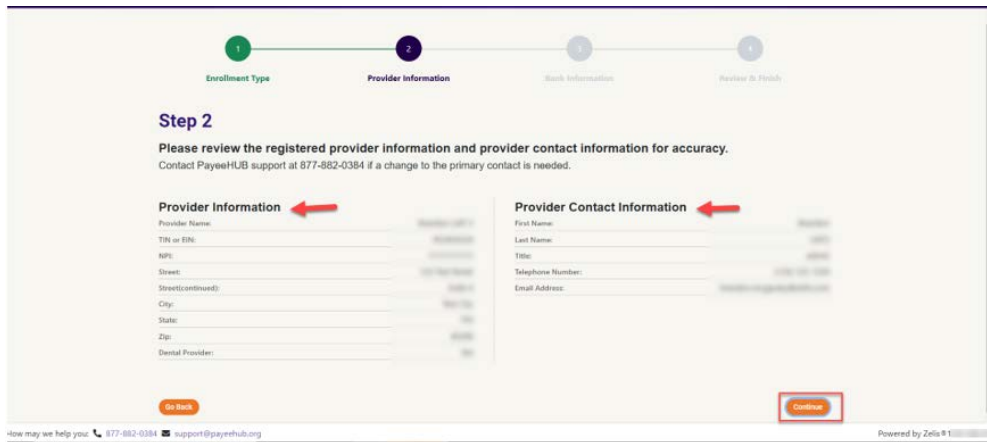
1
Enrollment Type

2
Provider Information

3
Bank Information

4
Review & Finish

Step 2

Please review the registered provider information and provider contact information for accuracy.
Contact PayeeHUB support at 877-882-0384 if a change to the primary contact is needed.

Provider Information

| | |
|---|---|
| Provider Name: | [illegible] |
| TIN or EIN: | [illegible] |
| NPI: | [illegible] |
| Street: | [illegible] |
| Street(continued): | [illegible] |
| City: | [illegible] |
| State: | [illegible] |
| Zip: | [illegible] |
| Dental Provider: | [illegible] |

Provider Contact Information

| | |
|---|---|
| First Name: | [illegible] |
| Last Name: | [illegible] |
| Title: | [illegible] |
| Telephone Number: | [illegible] |
| Email Address: | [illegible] |

Go Back

Continue

How may we help you: 877-882-0384 support@payeehub.org

Powered by Zelis® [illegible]